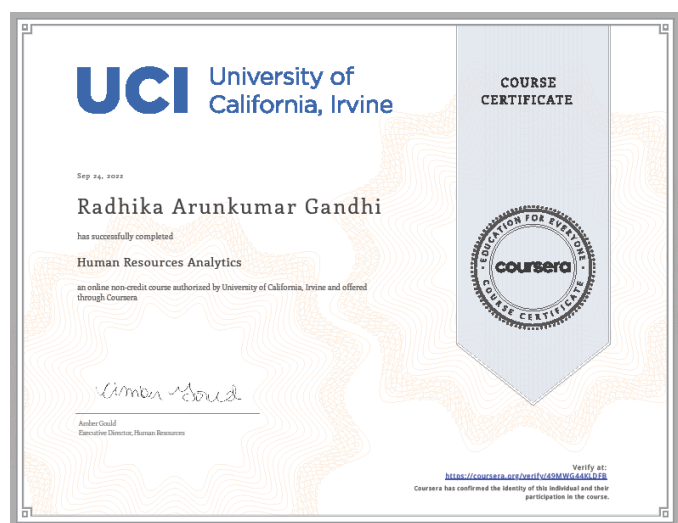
UCI University of California, Irvine

COURSE CERTIFICATE

Sep 24, 2022

Radhika Arunkumar Gandhi

has successfully completed

Human Resources Analytics

an online non-credit course authorized by University of California, Irvine and offered through Coursera

EDUCATION FOR EVERYONE coursera COURSE CERTIFICATE

Amber Gould

Amber Gould
Executive Director, Human Resources

Verify at:
https://coursera.org/verify/49MWG44KLDFB

Coursera has confirmed the identity of this individual and their participation in the course.